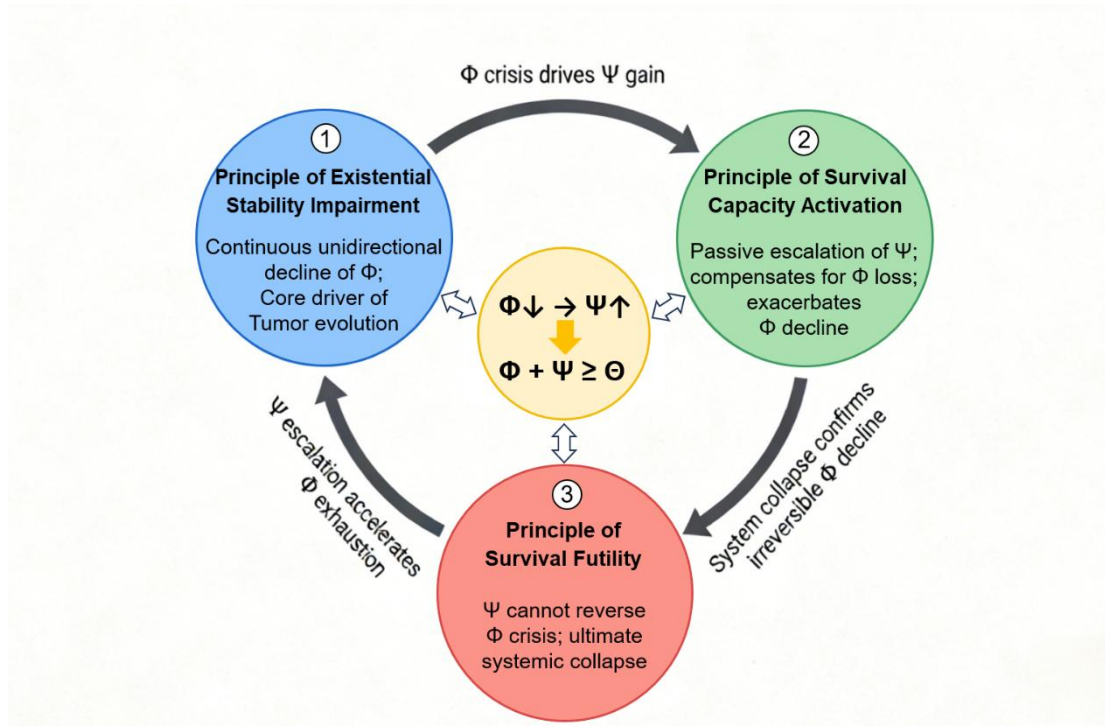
Φ crisis drives Ψ gain

①
Principle of Existential Stability Impairment

Continuous unidirectional decline of Φ;
Core driver of Tumor evolution

②
Principle of Survival Capacity Activation

Passive escalation of Ψ;
compensates for Φ loss;
exacerbates
Φ decline

$\Phi\downarrow \rightarrow \Psi\uparrow$

$\Phi + \Psi \geq \Theta$

Ψ escalation accelerates Φ exhaustion

System collapse confirms irreversible Φ decline

③
Principle of Survival Futility

Ψ cannot reverse
Φ crisis; ultimate
systemic collapse